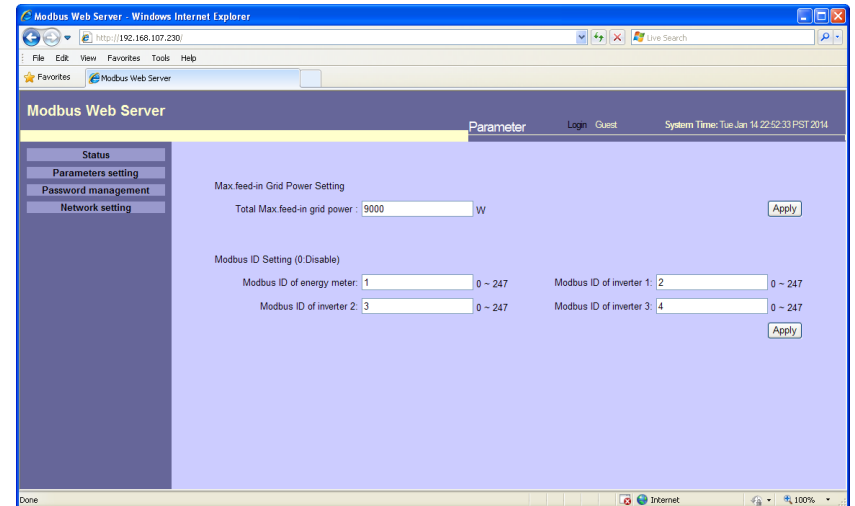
Modbus Web Server - Windows Internet Explorer

http://192.168.107.230/

Live Search

File Edit View Favorites Tools Help

Favorites

Modbus Web Server

Modbus Web Server

Parameter

Login Guest

System Time: Tue Jan 14 22:52:33 PST 2014

Status

Parameters setting

Password management

Network setting

Max.feed-in Grid Power Setting

Total Max.feed-in grid power : 9000 W

Apply

Modbus ID Setting (0:Disable)

Modbus ID of energy meter: 1 0 ~ 247

Modbus ID of inverter 1: 2 0 ~ 247

Modbus ID of inverter 2: 3 0 ~ 247

Modbus ID of inverter 3: 4 0 ~ 247

Apply

Done

Internet

100%